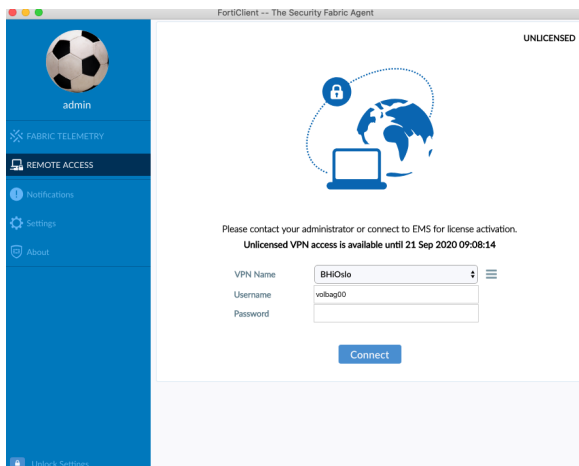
FortiClient -- The Security Fabric Agent

admin

FABRIC TELEMETRY

REMOTE ACCESS

Notifications

Settings

About

Unlock Settings

UNLICENSED

Please contact your administrator or connect to EMS for license activation.

Unlicensed VPN access is available until 21 Sep 2020 09:08:14

VPN Name BHiOslo

Username volbag00

Password

Connect